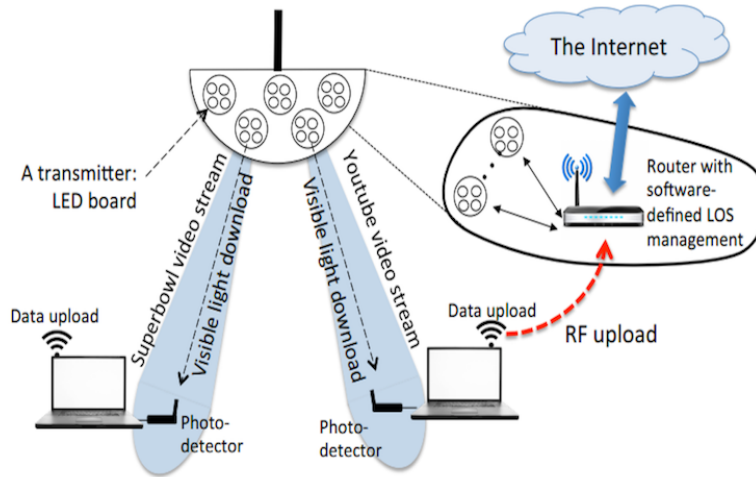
The Internet

A transmitter: LED board

Superbowl video stream

Visible light download

Youtube video stream

Visible light download

Router with software-defined LOS management

Data upload

Data upload

RF upload

Photo-detector

Photo-detector